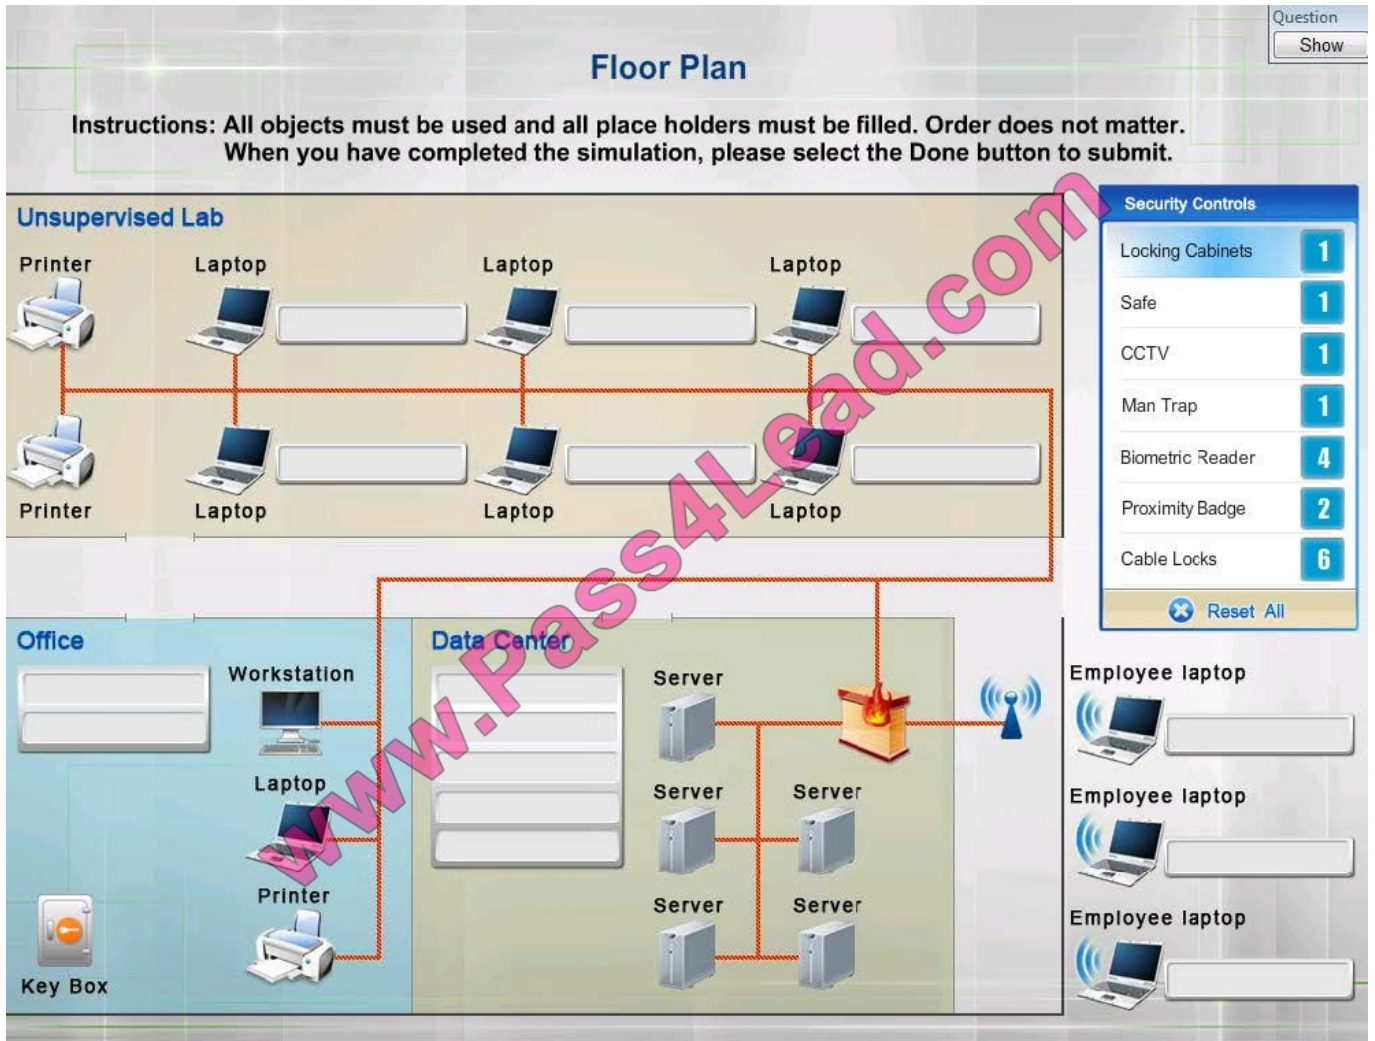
Question
Show

Floor Plan

Instructions: All objects must be used and all place holders must be filled. Order does not matter. When you have completed the simulation, please select the Done button to submit.

Unsupervised Lab

Printer
Laptop
Laptop
Laptop
Printer
Laptop
Laptop
Laptop

Security Controls

| | |
|---|---|
| Locking Cabinets | 1 |
| Safe | 1 |
| CCTV | 1 |
| Man Trap | 1 |
| Biometric Reader | 4 |
| Proximity Badge | 2 |
| Cable Locks | 6 |

Reset All

Office
Workstation
Laptop
Printer
Key Box

Data Center
Server
Server
Server
Server
Server

Employee laptop
Employee laptop
Employee laptop

www.Pass4Lead.com